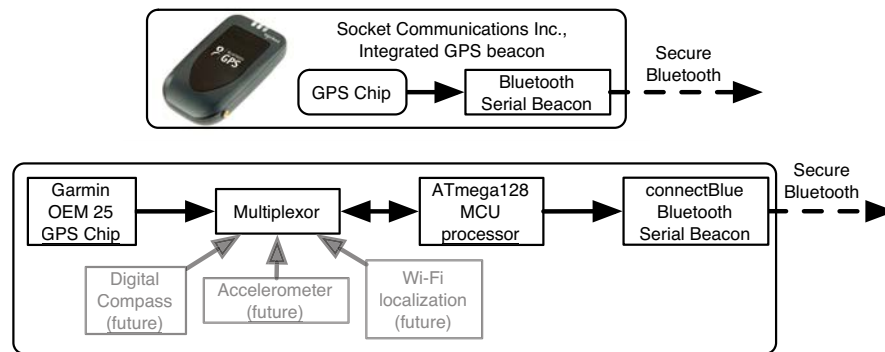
Socket Communications Inc., Integrated GPS beacon

GPS

GPS Chip

Bluetooth Serial Beacon

Secure Bluetooth

Garmin OEM 25 GPS Chip

Multiplexor

ATmega128 MCU processor

connectBlue Bluetooth Serial Beacon

Secure Bluetooth

Digital Compass (future)

Accelerometer (future)

Wi-Fi localization (future)